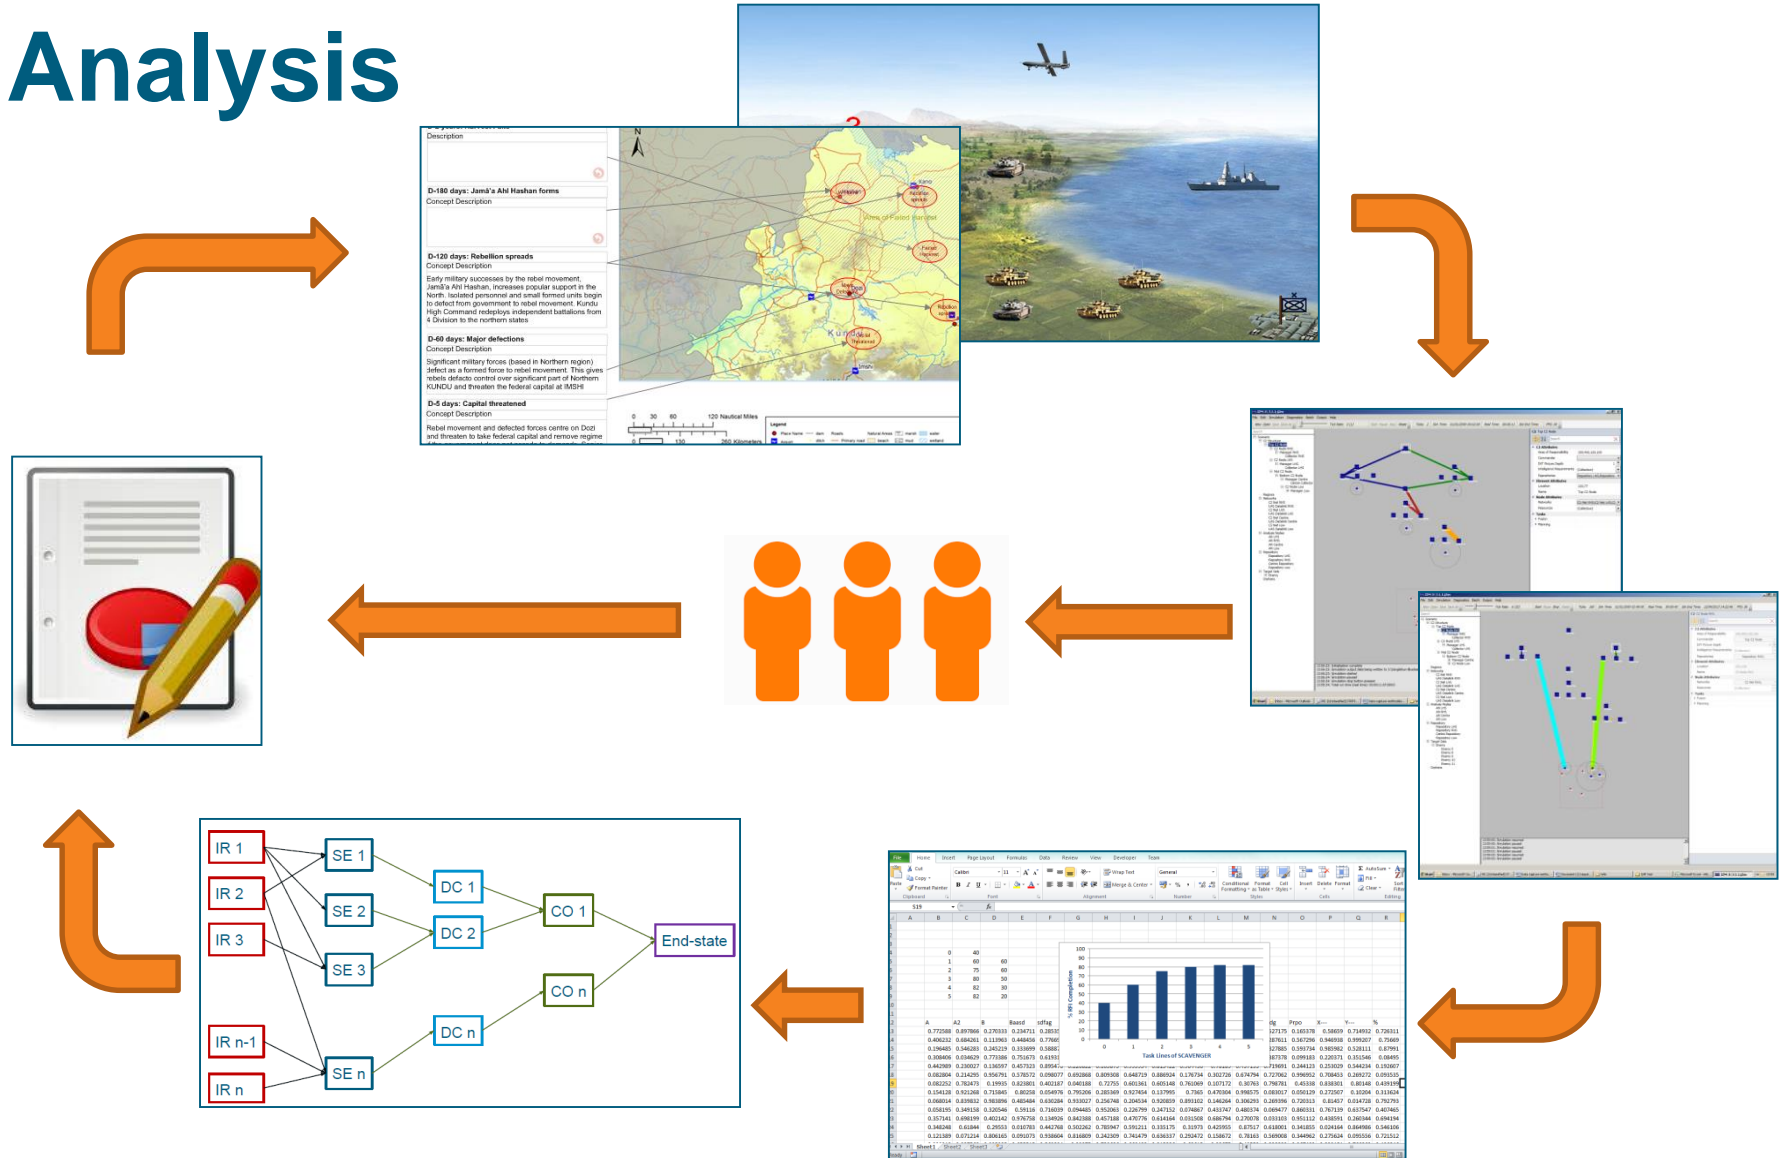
Analysis

Description

D-180 days: Jamá'a Ahl Hashan forms
Concept Description

D-120 days: Rebellion spreads
Concept Description

Early military successes by the rebel movement, Jamá'a Ahl Hashan, increases popular support in the North. Isolated personnel and small formed units begin to defect from government to rebel movement. Kundu High Command redeploys independent battalions from 4 Division to the northern states

D-60 days: Major defections
Concept Description

Significant military forces (based in Northern region) defect as a formed force to rebel movement. This gives rebels defacto control over significant part of Northern KUNDU and threaten the federal capital at IMSHI

D-5 days: Capital threatened
Concept Description

Rebel movement and defected forces centre on Dozi and threaten to take federal capital and remove regime

Kundu

120 Nautical Miles

Legend

IR 1
IR 2
IR 3
IR n-1
IR n
SE 1
SE 2
SE 3
SE n
DC 1
DC 2
DC n
CO 1
CO n
End-state

Task Lines of SCAVENGER